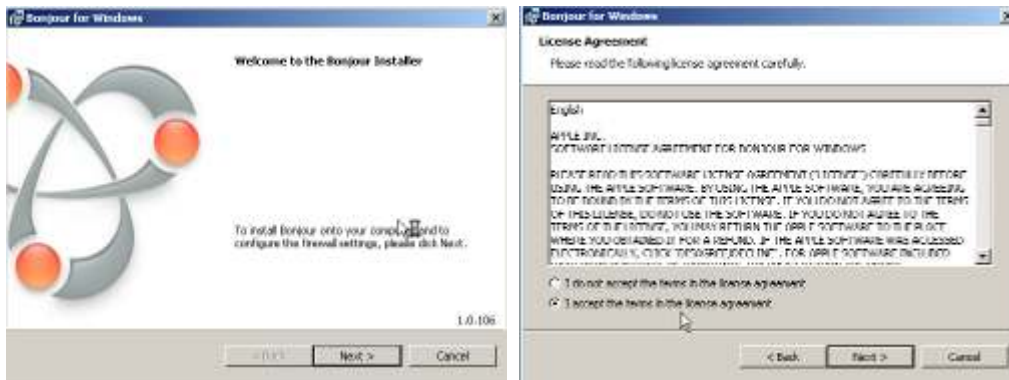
Bonjour for Windows

Welcome to the Bonjour Installer

To install Bonjour onto your comp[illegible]and to configure the firewall settings, please click Next.

1.0.106

< Back

Next >

Cancel

Bonjour for Windows

License Agreement

Please read the following license agreement carefully.

English

APPLE INC.
SOFTWARE LICENSE AGREEMENT FOR BONJOUR FOR WINDOWS

PLEASE READ THIS SOFTWARE LICENSE AGREEMENT ("LICENSE") CAREFULLY BEFORE USING THE APPLE SOFTWARE. BY USING THE APPLE SOFTWARE, YOU ARE AGREEING TO BE BOUND BY THE TERMS OF THIS LICENSE. IF YOU DO NOT AGREE TO THE TERMS OF THIS LICENSE, DO NOT USE THE SOFTWARE. IF YOU DO NOT AGREE TO THE TERMS OF THE LICENSE, YOU MAY RETURN THE APPLE SOFTWARE TO THE PLACE WHERE YOU OBTAINED IT FOR A REFUND. IF THE APPLE SOFTWARE WAS ACCESSED ELECTRONICALLY, CLICK "DISAGREE/DECLINE". FOR APPLE SOFTWARE INCLUDED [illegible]

I do not accept the terms in the license agreement

I accept the terms in the license agreement

< Back

Next >

Cancel